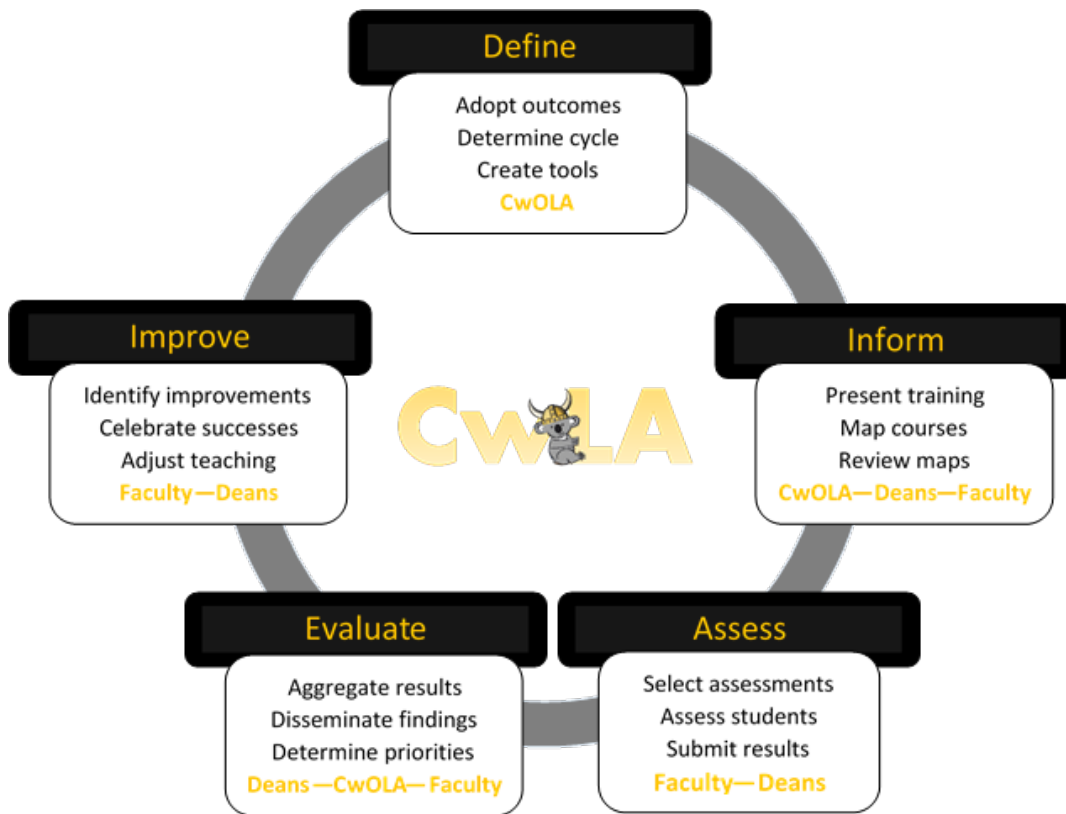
Define

Adopt outcomes
Determine cycle
Create tools
CwOLA

Improve

Identify improvements
Celebrate successes
Adjust teaching
Faculty—Deans

CwLA

Inform

Present training
Map courses
Review maps
CwOLA—Deans—Faculty

Evaluate

Aggregate results
Disseminate findings
Determine priorities
Deans —CwOLA— Faculty

Assess

Select assessments
Assess students
Submit results
Faculty— Deans